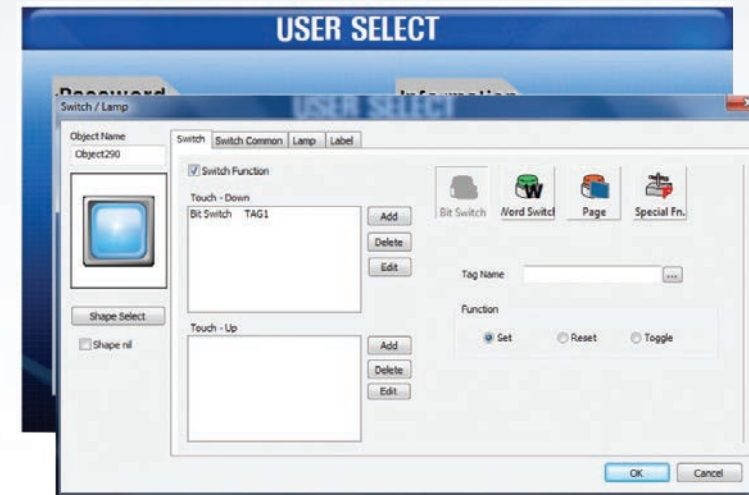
USER SELECT

Password

Information

Switch / Lamp

Object Name

Object290

Shape Select

Shape nil

Switch | Switch Common | Lamp | Label

Switch Function

Touch - Down

Bit Switch TAG1

Add

Delete

Edit

Touch - Up

Add

Delete

Edit

Bit Switch

Word Switch

Page

Special Fn.

Tag Name

...

Function

Set

Reset

Toggle

OK

Cancel